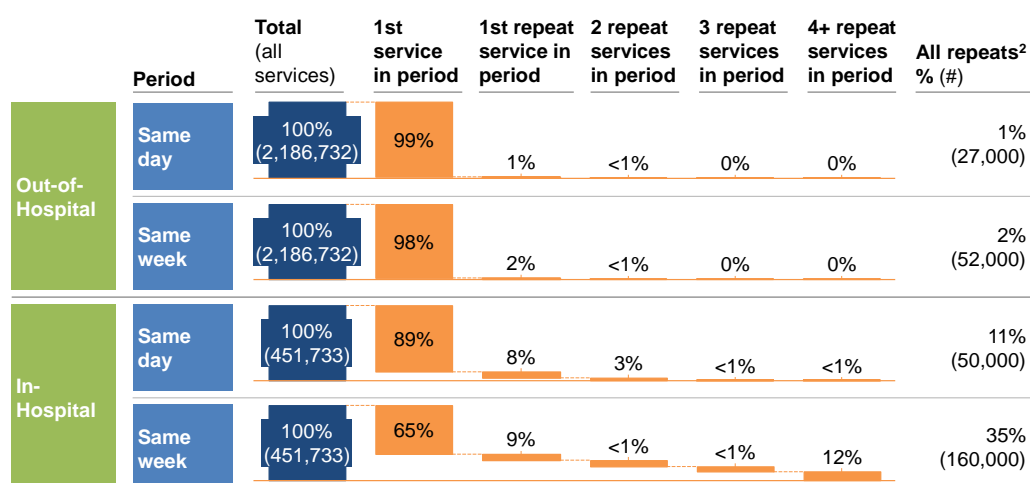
| | Period | Total (all services) | 1st service in period | 1st repeat service in period | 2 repeat services in period | 3 repeat services in period | 4+ repeat services in period | All repeats$^2$ % (#) |
|---|---|---|---|---|---|---|---|---|
| Out-of-Hospital | Same day | 100% (2,186,732) | 99% | 1% | <1% | 0% | 0% | 1% (27,000) |
| | Same week | 100% (2,186,732) | 98% | 2% | <1% | 0% | 0% | 2% (52,000) |
| In-Hospital | Same day | 100% (451,733) | 89% | 8% | 3% | <1% | <1% | 11% (50,000) |
| | Same week | 100% (451,733) | 65% | 9% | <1% | <1% | 12% | 35% (160,000) |